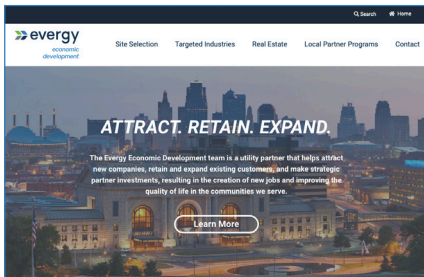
Search Home

evergy economic development

Site Selection Targeted Industries Real Estate Local Partner Programs Contact

ATTRACT. RETAIN. EXPAND.

The Evergy Economic Development team is a utility partner that helps attract new companies, retain and expand existing customers, and make strategic partner investments, resulting in the creation of new jobs and improving the quality of life in the communities we serve.

Learn More